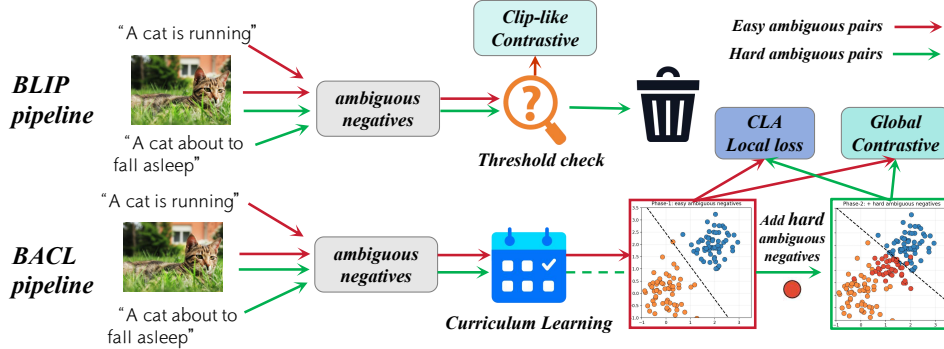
"A cat is running"

BLIP pipeline

"A cat about to fall asleep"

ambiguous negatives

Clip-like Contrastive

Threshold check

Easy ambiguous pairs

Hard ambiguous pairs

CLA Local loss

Global Contrastive

"A cat is running"

BACL pipeline

"A cat about to fall asleep"

ambiguous negatives

Curriculum Learning

Phase-1: easy ambiguous negatives

Add hard ambiguous negatives

Phase-2: + hard ambiguous negatives